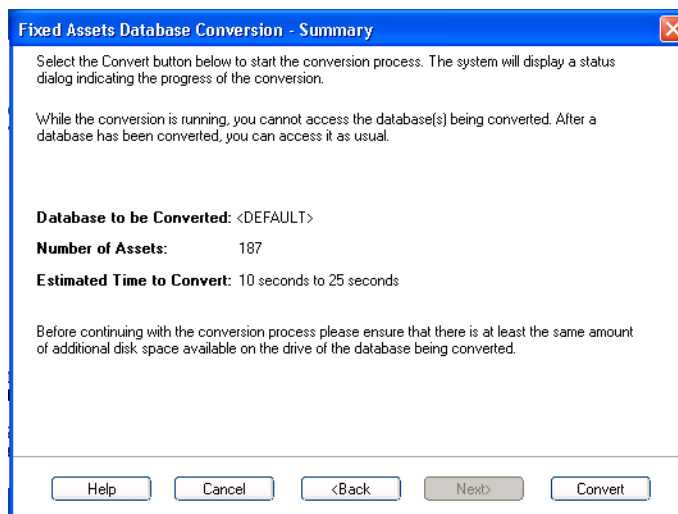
Fixed Assets Database Conversion - Summary

Select the Convert button below to start the conversion process. The system will display a status dialog indicating the progress of the conversion.

While the conversion is running, you cannot access the database(s) being converted. After a database has been converted, you can access it as usual.

Database to be Converted: <DEFAULT>

Number of Assets: 187

Estimated Time to Convert: 10 seconds to 25 seconds

Before continuing with the conversion process please ensure that there is at least the same amount of additional disk space available on the drive of the database being converted.

Help Cancel <Back Next> Convert